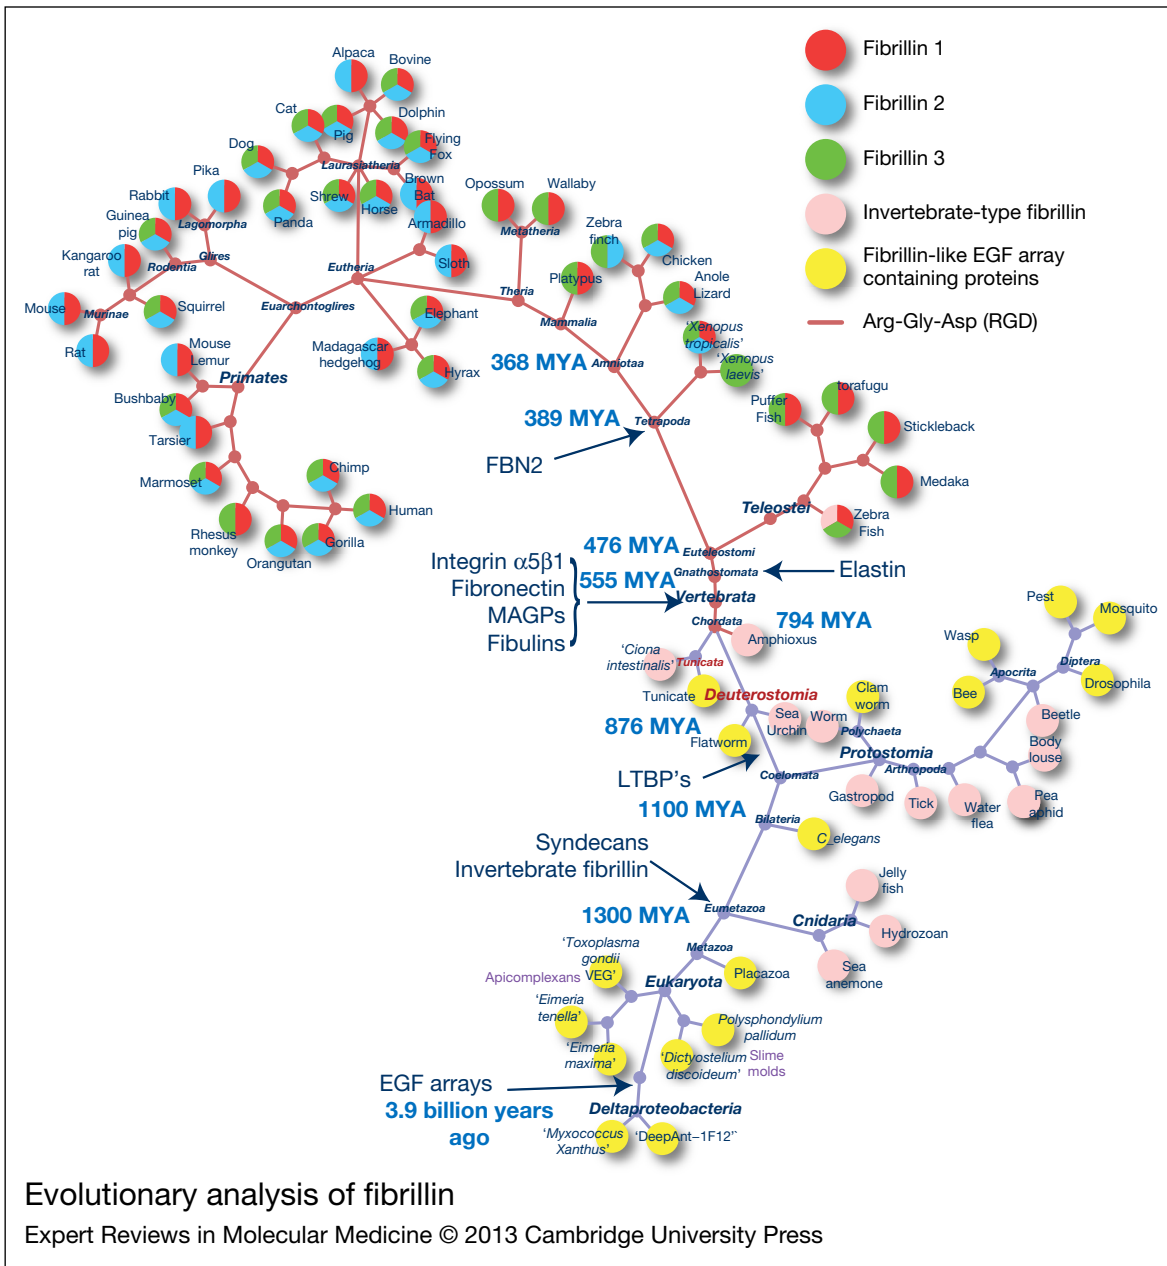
Fibrillin 1
Fibrillin 2
Fibrillin 3
Invertebrate-type fibrillin
Fibrillin-like EGF array containing proteins
Arg-Gly-Asp (RGD)

Alpaca
Bovine
Cat
Pig
Dolphin
Flying Fox
Dog
Laurasiatheria
Brown Bat
Pika
Shrew
Horse
Rabbit
Lagomorpha
Panda
Armadillo
Guinea pig
Glires
Kangaroo rat
Rodentia
Eutheria
Sloth
Mouse
Murinae
Squirrel
Euarchontoglires
Elephant
Rat
Mouse Lemur
Madagascar hedgehog
Primates
Hyrax
Bushbaby
Tarsier
Chimp
Marmoset
Human
Rhesus monkey
Gorilla
Orangutan

Opossum
Wallaby
Metatheria
Zebra finch
Chicken
Platypus
Anole Lizard
Theria
Mammalia
'Xenopus tropicalis'
'Xenopus laevis'
368 MYA
Amniotaa
389 MYA
Tetrapoda
FBN2
Puffer Fish
torafugu
Stickleback
Medaka
Teleostei
Zebra Fish
476 MYA
Euteleostomi
Integrin α5β1
Fibronectin
MAGPs
Fibulins
555 MYA
Gnathostomata
Elastin
Vertebrata
Chordata
794 MYA
Amphioxus
'Ciona intestinalis'
Tunicata
Tunicate
Deuterostomia
Pest
Mosquito
Wasp
Apocrita
Diptera
Bee
Drosophila
Clam worm
Beetle
Sea Urchin
Worm
Polychaeta
876 MYA
Flatworm
Protostomia
Body louse
Arthropoda
LTBP's
Coelomata
Gastropod
Tick
Water flea
Pea aphid
1100 MYA
Bilateria
C_elegans
Syndecans
Invertebrate fibrillin
Jelly fish
Eumetazoa
1300 MYA
Cnidaria
Hydrozoan
'Toxoplasma gondii VEG'
Metazoa
Apicomplexans
Placazoa
Sea anemone
Eukaryota
'Eimeria tenella'
Polysphondylium pallidum
'Eimeria maxima'
'Dictyostelium discoideum'
Slime molds
EGF arrays
3.9 billion years ago
Deltaproteobacteria
'Myxococcus Xanthus'
'DeepAnt–1F12"

Evolutionary analysis of fibrillin
Expert Reviews in Molecular Medicine © 2013 Cambridge University Press